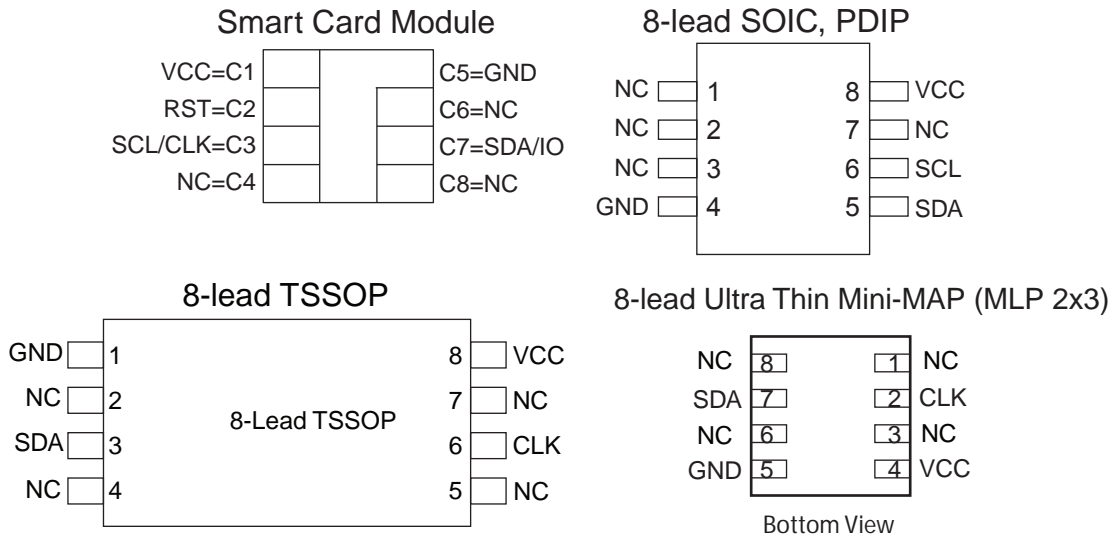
Smart Card Module

VCC=C1
RST=C2
SCL/CLK=C3
NC=C4

C5=GND
C6=NC
C7=SDA/IO
C8=NC

8-lead SOIC, PDIP

NC 1
NC 2
NC 3
GND 4

8 VCC
7 NC
6 SCL
5 SDA

8-lead TSSOP

GND 1
NC 2
SDA 3
NC 4

8-Lead TSSOP

8 VCC
7 NC
6 CLK
5 NC

8-lead Ultra Thin Mini-MAP (MLP 2x3)

NC 8
SDA 7
NC 6
GND 5

1 NC
2 CLK
3 NC
4 VCC

Bottom View